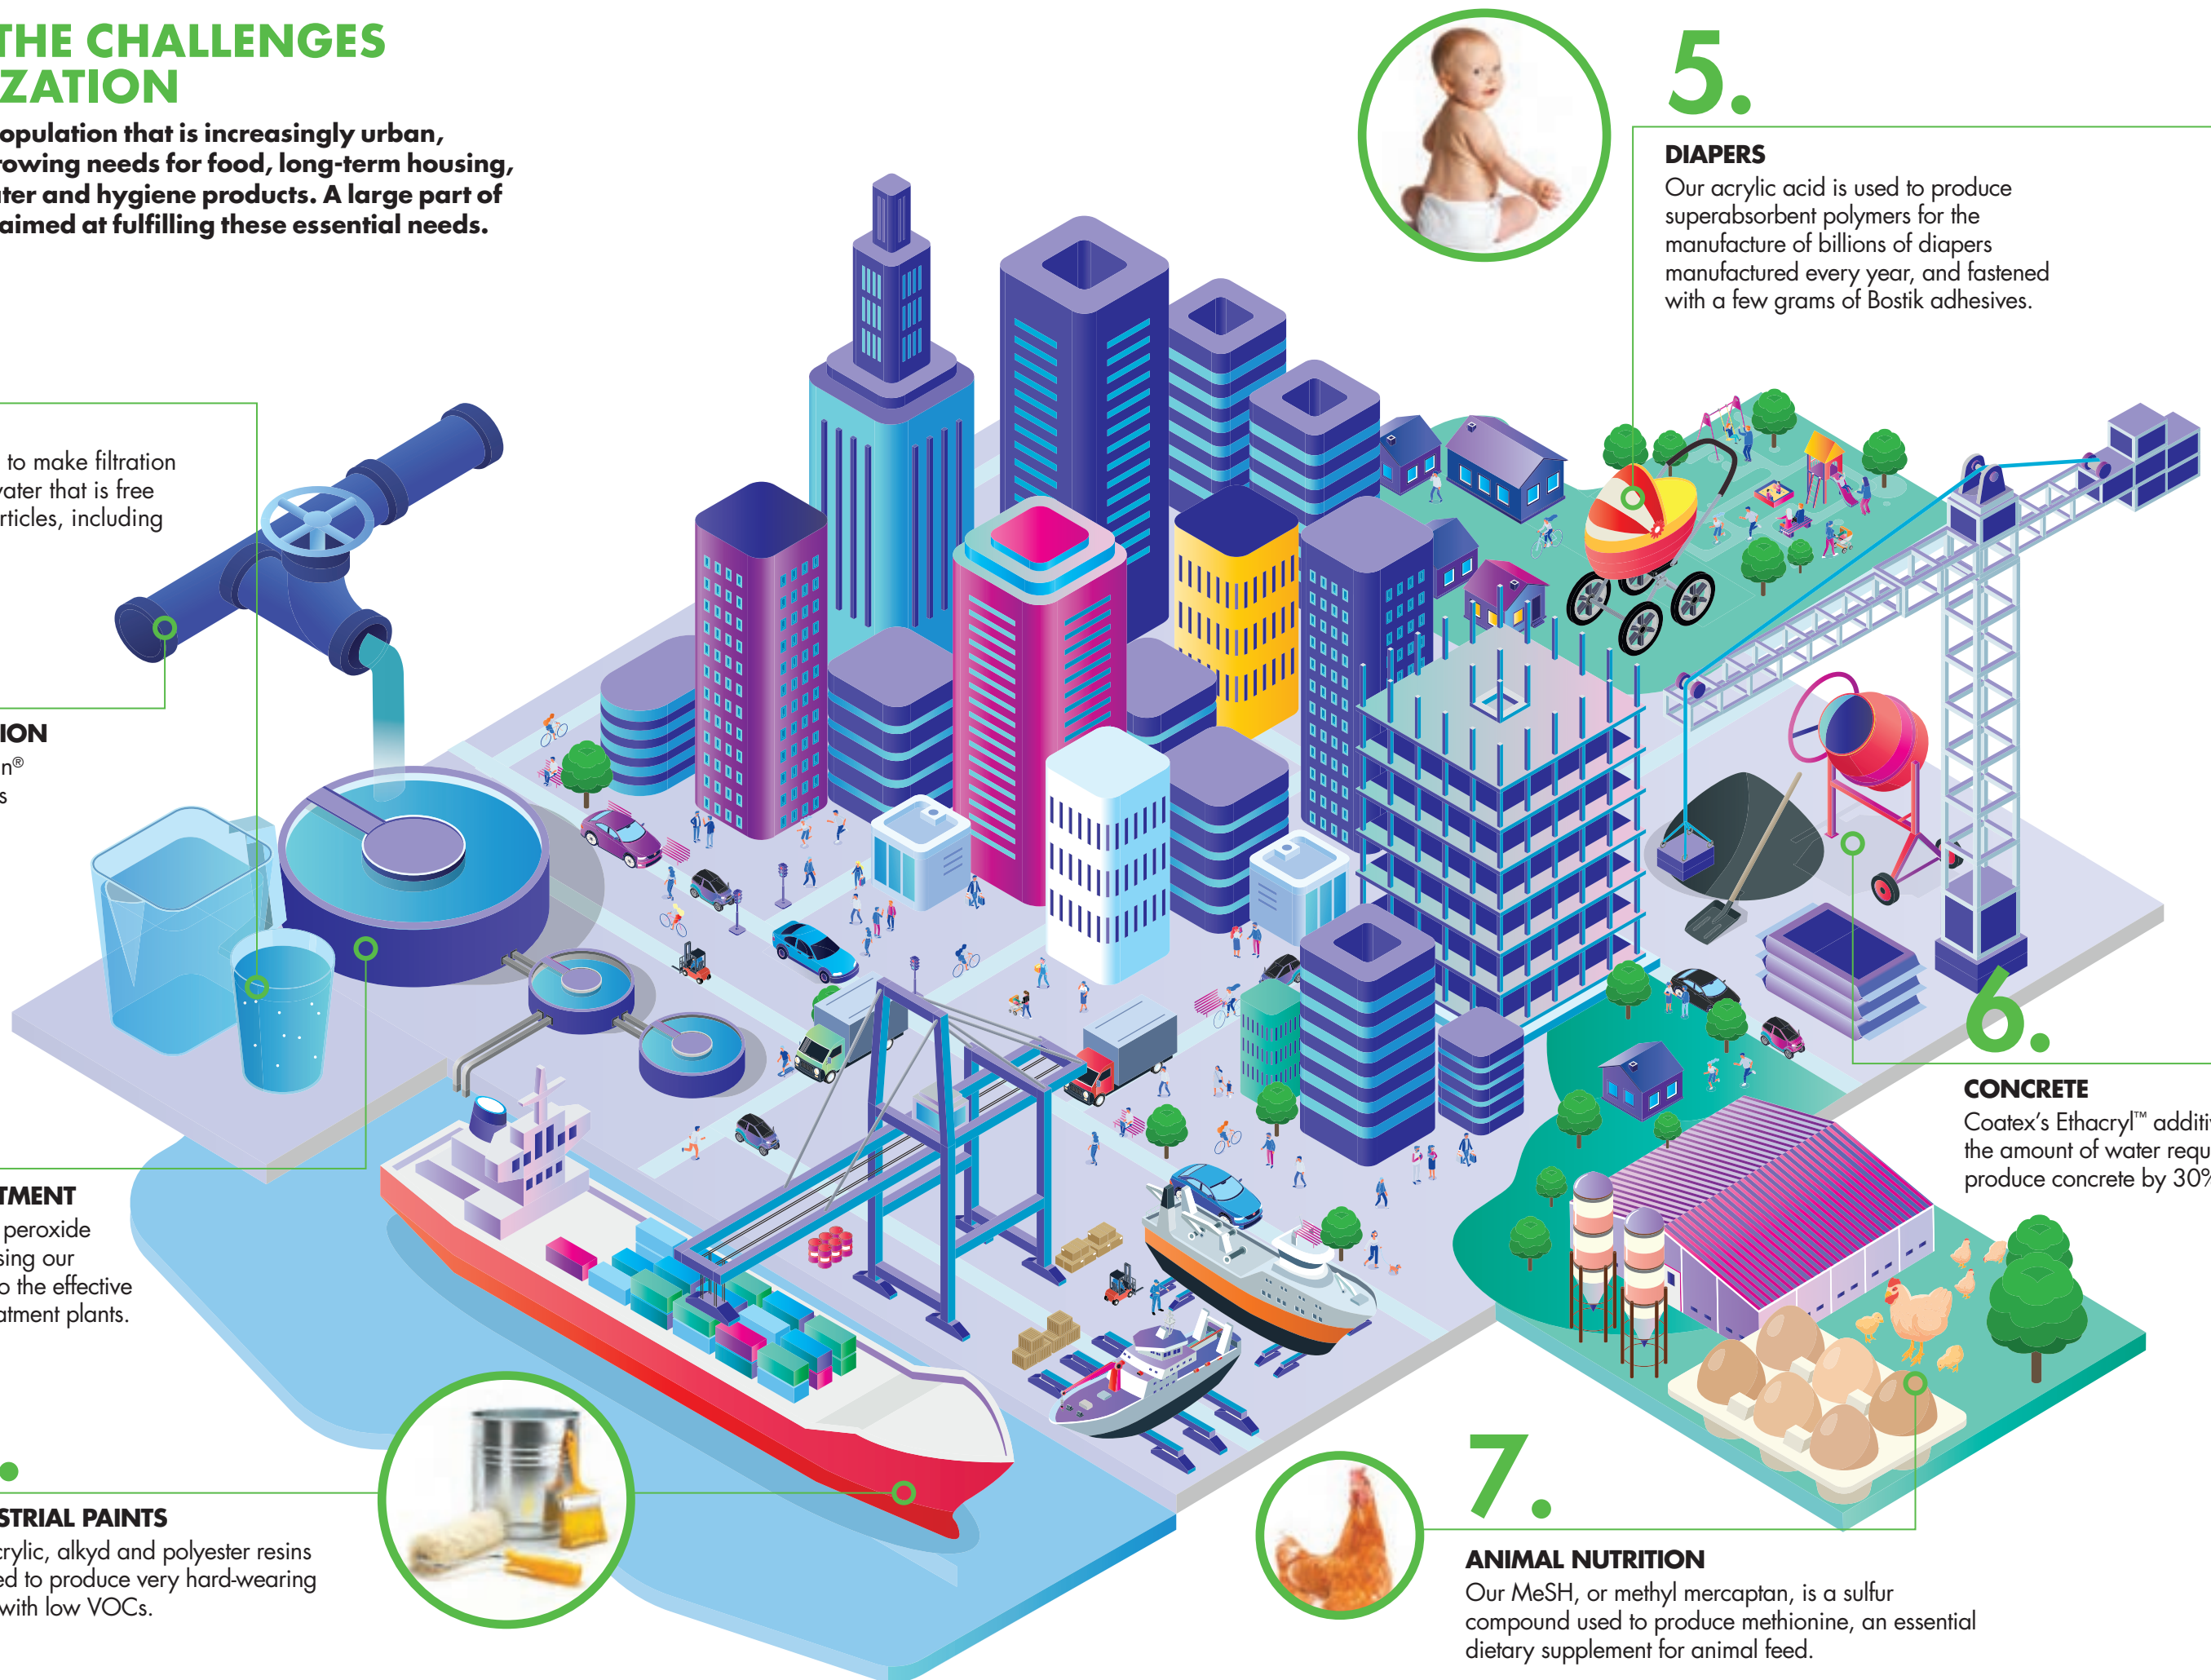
THE CHALLENGES
ZATION

opulation that is increasingly urban, rowing needs for food, long-term housing, ter and hygiene products. A large part of aimed at fulfilling these essential needs.

to make filtration vater that is free rticles, including

ION
n®
s

TMENT
peroxide sing our o the effective atment plants.

STRIAL PAINTS
crylic, alkyd and polyester resins ed to produce very hard-wearing with low VOCs.

5.

DIAPERS
Our acrylic acid is used to produce superabsorbent polymers for the manufacture of billions of diapers manufactured every year, and fastened with a few grams of Bostik adhesives.

6.

CONCRETE
Coatex's Ethacryl™ additi the amount of water requ produce concrete by 30%

7.

ANIMAL NUTRITION
Our MeSH, or methyl mercaptan, is a sulfur compound used to produce methionine, an essential dietary supplement for animal feed.